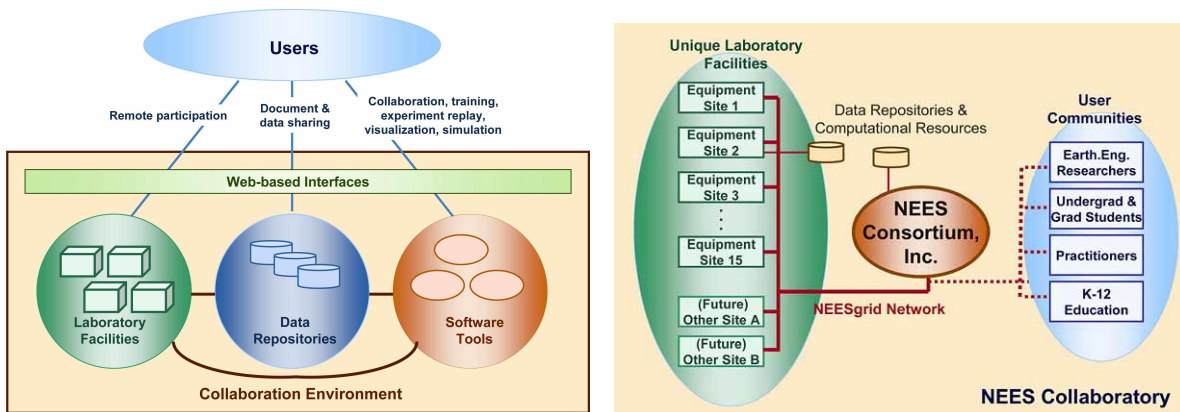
Users

Remote participation

Document & data sharing

Collaboration, training, experiment replay, visualization, simulation

Web-based Interfaces

Laboratory Facilities

Data Repositories

Software Tools

Collaboration Environment

Unique Laboratory Facilities

Equipment Site 1

Equipment Site 2

Equipment Site 3

⋮

Equipment Site 15

(Future) Other Site A

(Future) Other Site B

Data Repositories & Computational Resources

NEES Consortium, Inc.

NEESgrid Network

User Communities

Earth.Eng. Researchers

Undergrad & Grad Students

Practitioners

K-12 Education

NEES Collaboratory